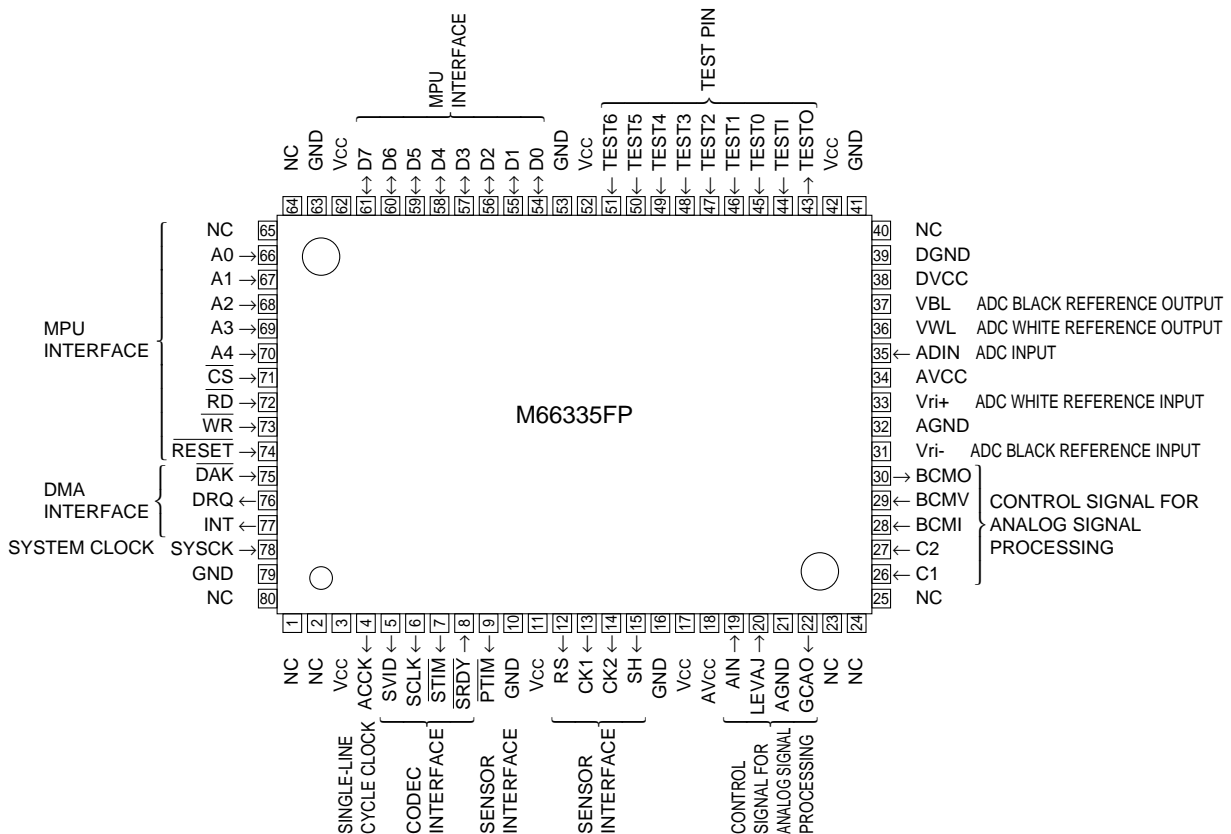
MPU INTERFACE

TEST PIN

NC 64
GND 63
Vcc 62
D7 ↔ 61
D6 ↔ 60
D5 ↔ 59
D4 ↔ 58
D3 ↔ 57
D2 ↔ 56
D1 ↔ 55
D0 ↔ 54
GND 53
Vcc 52
TEST6 ← 51
TEST5 ← 50
TEST4 ← 49
TEST3 ← 48
TEST2 ← 47
TEST1 ← 46
TEST0 ← 45
TESTI ← 44
TESTO → 43
Vcc 42
GND 41

NC 65
A0 → 66
A1 → 67
A2 → 68
A3 → 69
A4 → 70
$\overline{CS}$ → 71
$\overline{RD}$ → 72
$\overline{WR}$ → 73
$\overline{RESET}$ → 74
$\overline{DAK}$ → 75
DRQ ← 76
INT ← 77
SYSCK → 78
GND 79
NC 80

MPU INTERFACE

DMA INTERFACE

SYSTEM CLOCK

M66335FP

40 NC
39 DGND
38 DVCC
37 VBL ADC BLACK REFERENCE OUTPUT
36 VWL ADC WHITE REFERENCE OUTPUT
35 ← ADIN ADC INPUT
34 AVCC
33 Vri+ ADC WHITE REFERENCE INPUT
32 AGND
31 Vri- ADC BLACK REFERENCE INPUT
30 → BCMO
29 ← BCMV
28 ← BCMI
27 ← C2
26 ← C1
25 NC

CONTROL SIGNAL FOR ANALOG SIGNAL PROCESSING

1 NC
2 NC
3 Vcc
4 ACCK ←
5 SVID ←
6 SCLK ←
7 $\overline{STIM}$ ←
8 $\overline{SRDY}$ →
9 PTIM ←
10 GND
11 Vcc
12 RS ←
13 CK1 ←
14 CK2 ←
15 SH ←
16 GND
17 Vcc
18 AVcc
19 AIN →
20 LEVAJ →
21 AGND
22 GCAO ←
23 NC
24 NC

SINGLE-LINE CYCLE CLOCK

CODEC INTERFACE

SENSOR INTERFACE

SENSOR INTERFACE

CONTROL SIGNAL FOR ANALOG SIGNAL PROCESSING